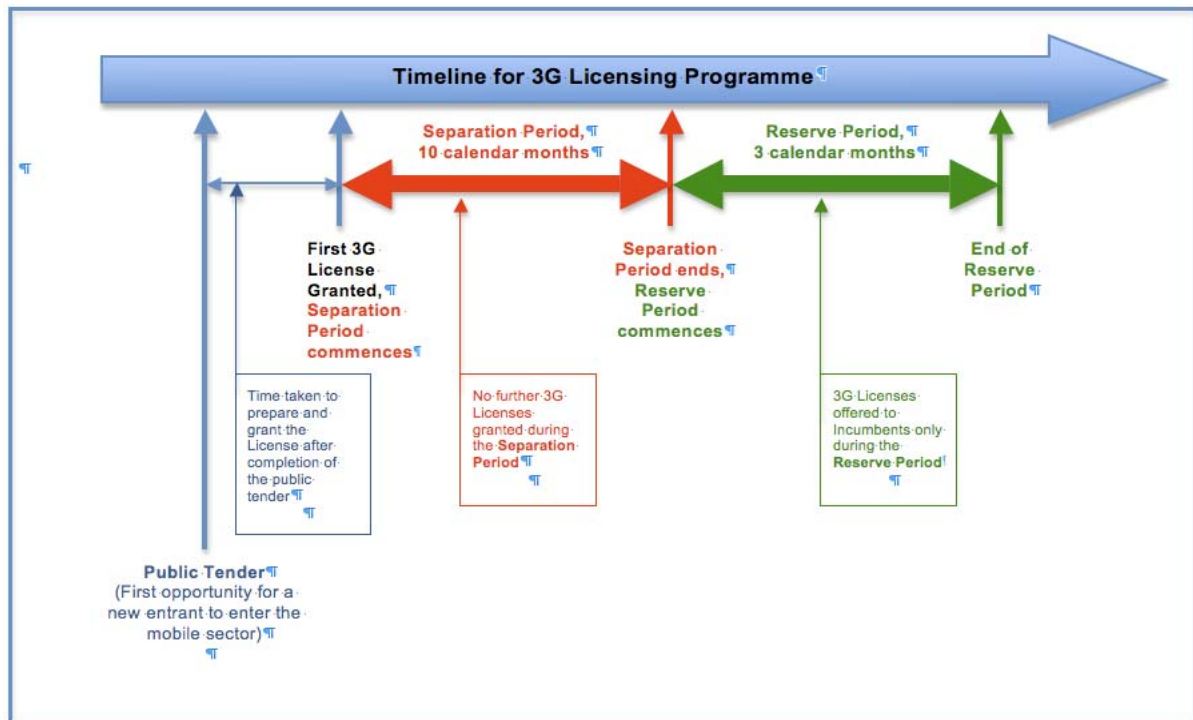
Timeline for 3G Licensing Programme

Separation Period,
10 calendar months

Reserve Period,
3 calendar months

First 3G License Granted,
Separation Period commences

Separation Period ends,
Reserve Period commences

End of Reserve Period

Time taken to prepare and grant the License after completion of the public tender

No further 3G Licenses granted during the Separation Period

3G Licenses offered to Incumbents only during the Reserve Period

Public Tender
(First opportunity for a new entrant to enter the mobile sector)